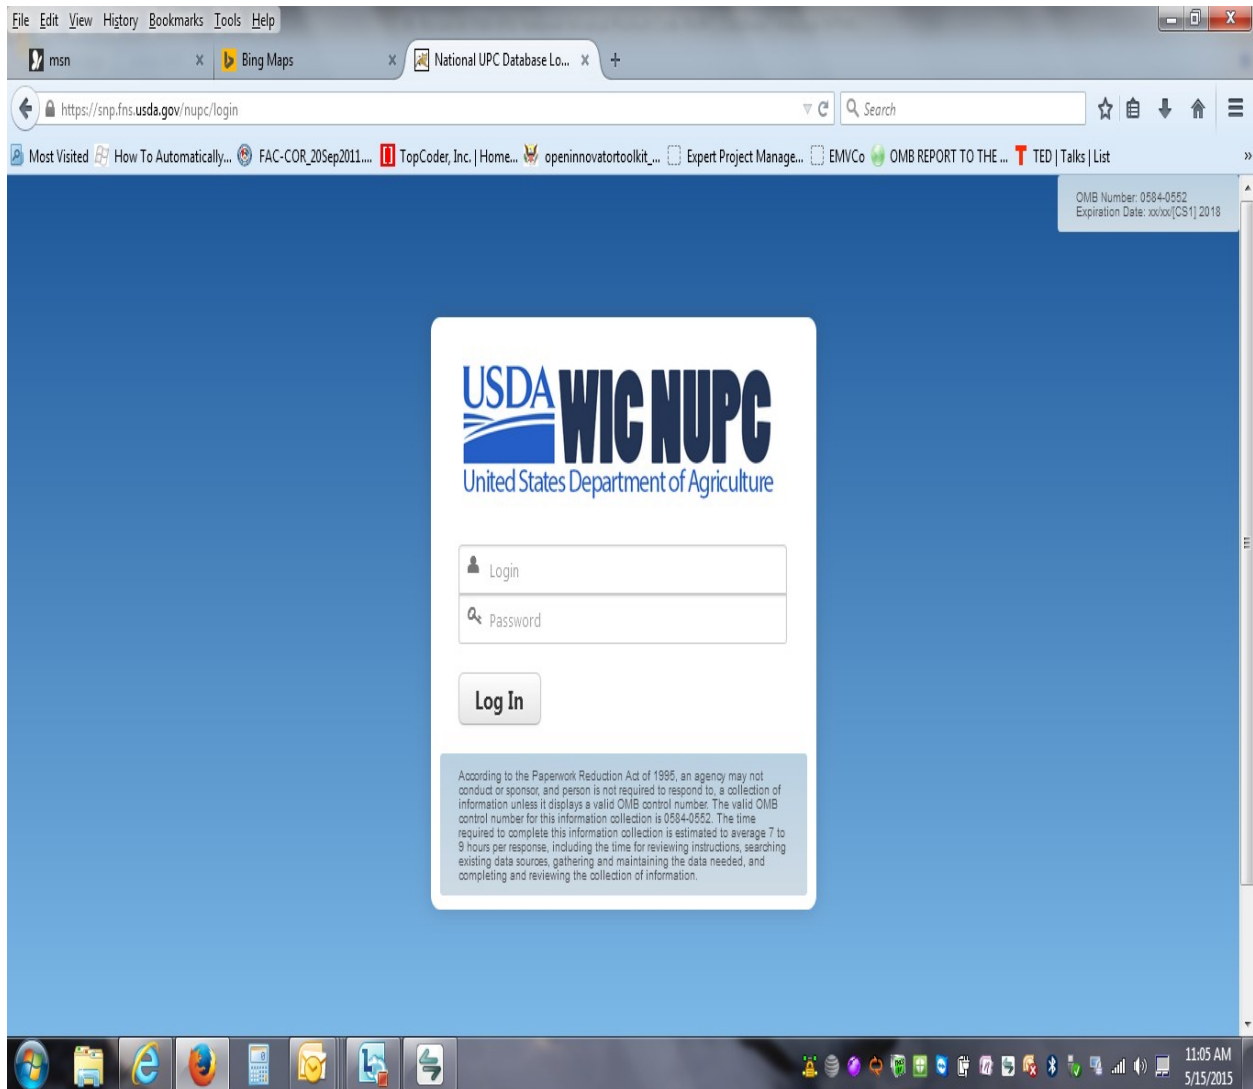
File Edit View History Bookmarks Tools Help

msn ×
Bing Maps ×
National UPC Database Lo... ×
+

https://snp.fns.usda.gov/nupc/login

Search

Most Visited How To Automatically... FAC-COR_20Sep2011.... TopCoder, Inc. | Home... openinnovatortoolkit_... Expert Project Manage... EMVCo OMB REPORT TO THE ... TED | Talks | List

OMB Number: 0584-0552
Expiration Date: xx/xx/[CS1] 2018

USDA WIC NUPC
United States Department of Agriculture

Login
Password

Log In

According to the Paperwork Reduction Act of 1995, an agency may not conduct or sponsor, and person is not required to respond to, a collection of information unless it displays a valid OMB control number. The valid OMB control number for this information collection is 0584-0552. The time required to complete this information collection is estimated to average 7 to 9 hours per response, including the time for reviewing instructions, searching existing data sources, gathering and maintaining the data needed, and completing and reviewing the collection of information.

11:05 AM
5/15/2015